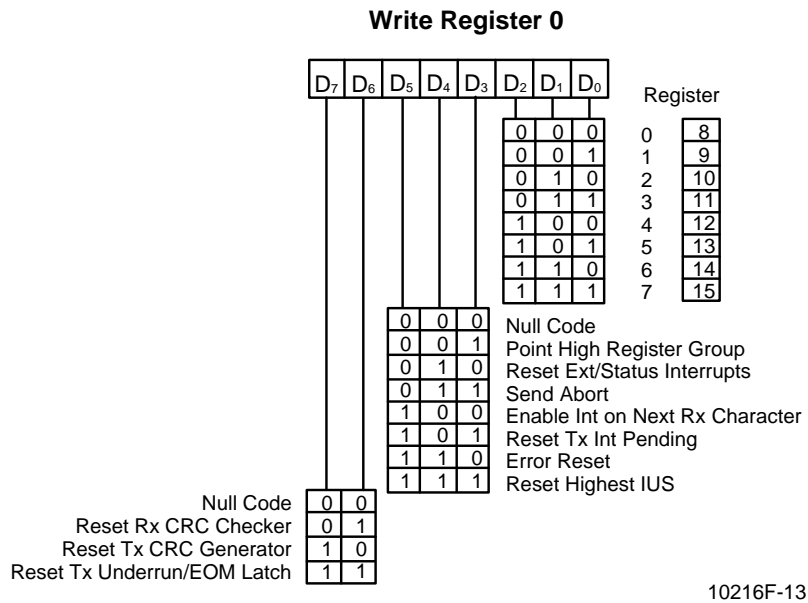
Write Register 0

| $D_7$ | $D_6$ | $D_5$ | $D_4$ | $D_3$ | $D_2$ | $D_1$ | $D_0$ |
|---|---|---|---|---|---|---|---|

Register

| $D_2$ | $D_1$ | $D_0$ | | |
|---|---|---|---|---|
| 0 | 0 | 0 | 0 | 8 |
| 0 | 0 | 1 | 1 | 9 |
| 0 | 1 | 0 | 2 | 10 |
| 0 | 1 | 1 | 3 | 11 |
| 1 | 0 | 0 | 4 | 12 |
| 1 | 0 | 1 | 5 | 13 |
| 1 | 1 | 0 | 6 | 14 |
| 1 | 1 | 1 | 7 | 15 |

| $D_5$ | $D_4$ | $D_3$ | |
|---|---|---|---|
| 0 | 0 | 0 | Null Code |
| 0 | 0 | 1 | Point High Register Group |
| 0 | 1 | 0 | Reset Ext/Status Interrupts |
| 0 | 1 | 1 | Send Abort |
| 1 | 0 | 0 | Enable Int on Next Rx Character |
| 1 | 0 | 1 | Reset Tx Int Pending |
| 1 | 1 | 0 | Error Reset |
| 1 | 1 | 1 | Reset Highest IUS |

| | $D_7$ | $D_6$ |
|---|---|---|
| Null Code | 0 | 0 |
| Reset Rx CRC Checker | 0 | 1 |
| Reset Tx CRC Generator | 1 | 0 |
| Reset Tx Underrun/EOM Latch | 1 | 1 |

10216F-13